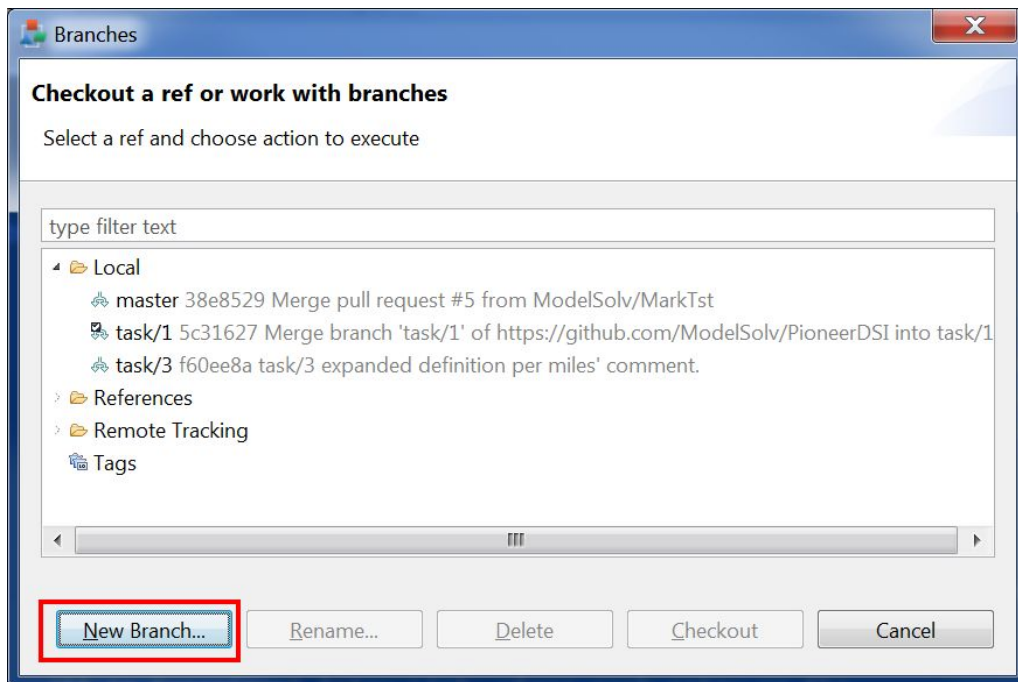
Branches

Checkout a ref or work with branches

Select a ref and choose action to execute

type filter text

Local
master 38e8529 Merge pull request #5 from ModelSolv/MarkTst
task/1 5c31627 Merge branch 'task/1' of https://github.com/ModelSolv/PioneerDSI into task/1
task/3 f60ee8a task/3 expanded definition per miles' comment.
References
Remote Tracking
Tags

New Branch... Rename... Delete Checkout Cancel